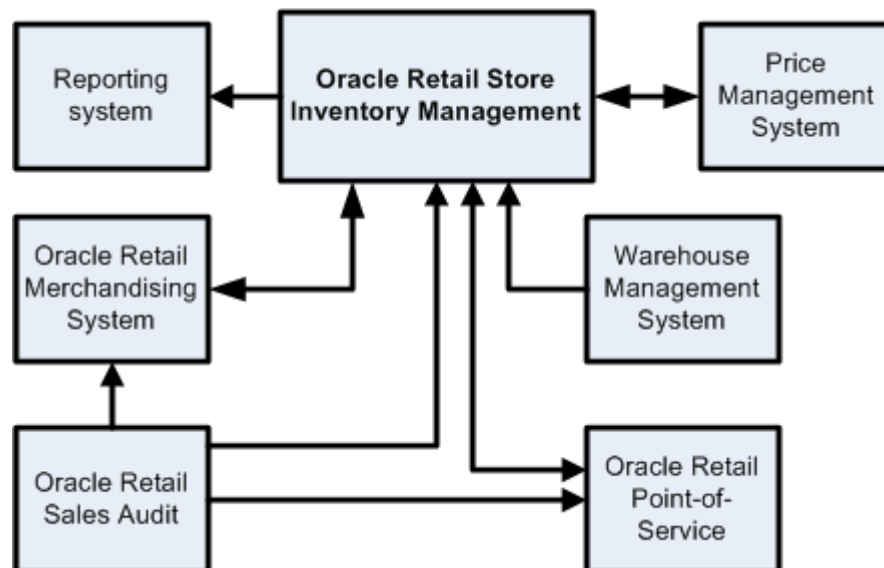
Reporting system

Oracle Retail Store Inventory Management

Price Management System

Oracle Retail Merchandising System

Warehouse Management System

Oracle Retail Sales Audit

Oracle Retail Point-of-Service